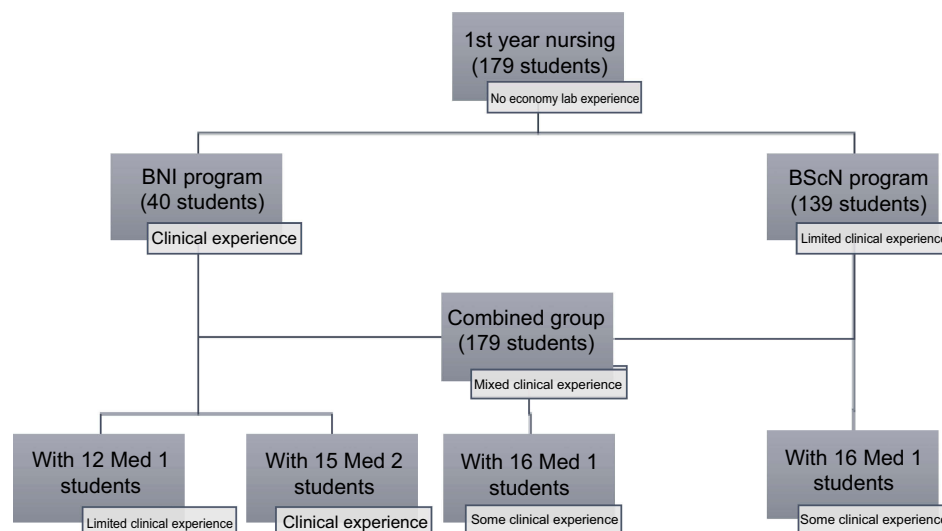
1st year nursing (179 students)

No economy lab experience

BNI program (40 students)

Clinical experience

BScN program (139 students)

Limited clinical experience

Combined group (179 students)

Mixed clinical experience

With 12 Med 1 students

Limited clinical experience

With 15 Med 2 students

Clinical experience

With 16 Med 1 students

Some clinical experience

With 16 Med 1 students

Some clinical experience